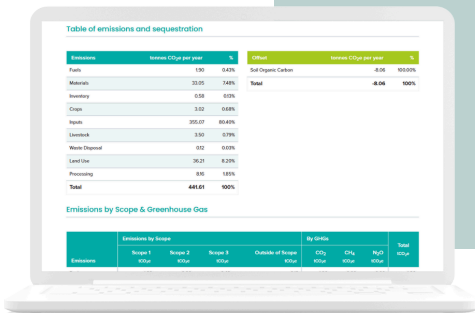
Table of emissions and sequestration

| Emissions | tonnes CO₂e per year | % |
|---|---|---|
| Fuels | 1.90 | 0.43% |
| Materials | 33.05 | 7.48% |
| Inventory | 0.58 | 0.13% |
| Crops | 3.02 | 0.68% |
| Inputs | 355.07 | 80.49% |
| Livestock | 3.50 | 0.79% |
| Waste Disposal | 0.12 | 0.03% |
| Land Use | 36.21 | 8.20% |
| Processing | 8.16 | 1.85% |
| Total | 441.61 | 100% |

| Offset | tonnes CO₂e per year | % |
|---|---|---|
| Soil Organic Carbon | -8.06 | 100.00% |
| Total | -8.06 | 100% |

Emissions by Scope & Greenhouse Gas

| Emissions | Emissions by Scope | | | | By GHGs | | | Total |
|---|---|---|---|---|---|---|---|---|
| | Scope 1 tCO₂e | Scope 2 tCO₂e | Scope 3 tCO₂e | Outside of Scope tCO₂e | $CO_2$ tCO₂e | $CH_4$ tCO₂e | $N_2O$ tCO₂e | tCO₂e |